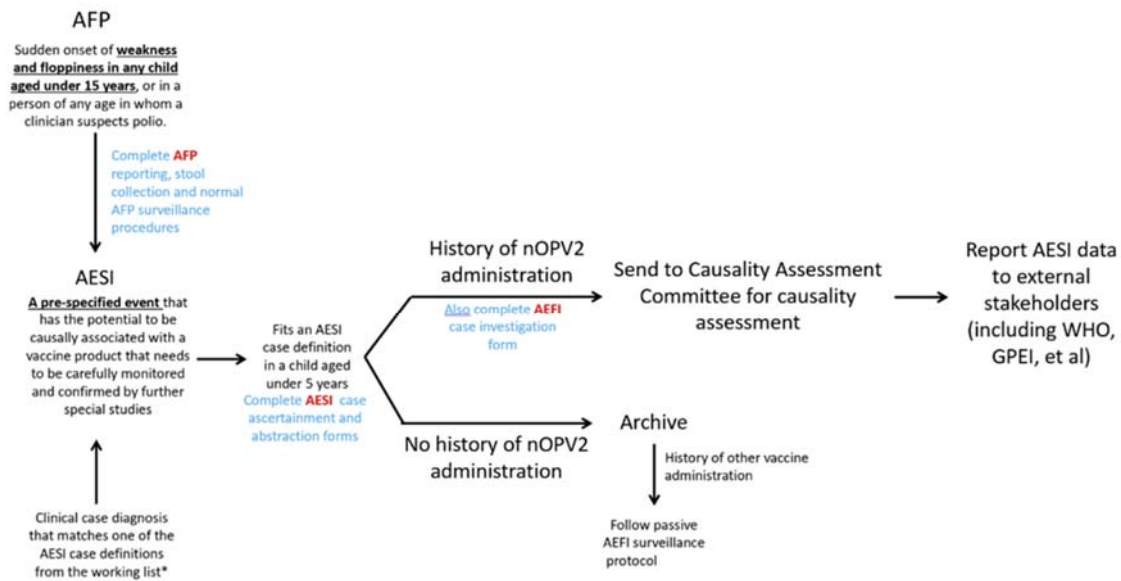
AFP

Sudden onset of weakness and floppiness in any child aged under 15 years, or in a person of any age in whom a clinician suspects polio.

Complete AFP reporting, stool collection and normal AFP surveillance procedures

AESI

A pre-specified event that has the potential to be causally associated with a vaccine product that needs to be carefully monitored and confirmed by further special studies

Clinical case diagnosis that matches one of the AESI case definitions from the working list*

Fits an AESI case definition in a child aged under 5 years

Complete AESI case ascertainment and abstraction forms

History of nOPV2 administration

Also complete AEFI case investigation form

Send to Causality Assessment Committee for causality assessment

Report AESI data to external stakeholders (including WHO, GPEI, et al)

No history of nOPV2 administration

Archive

History of other vaccine administration

Follow passive AEFI surveillance protocol